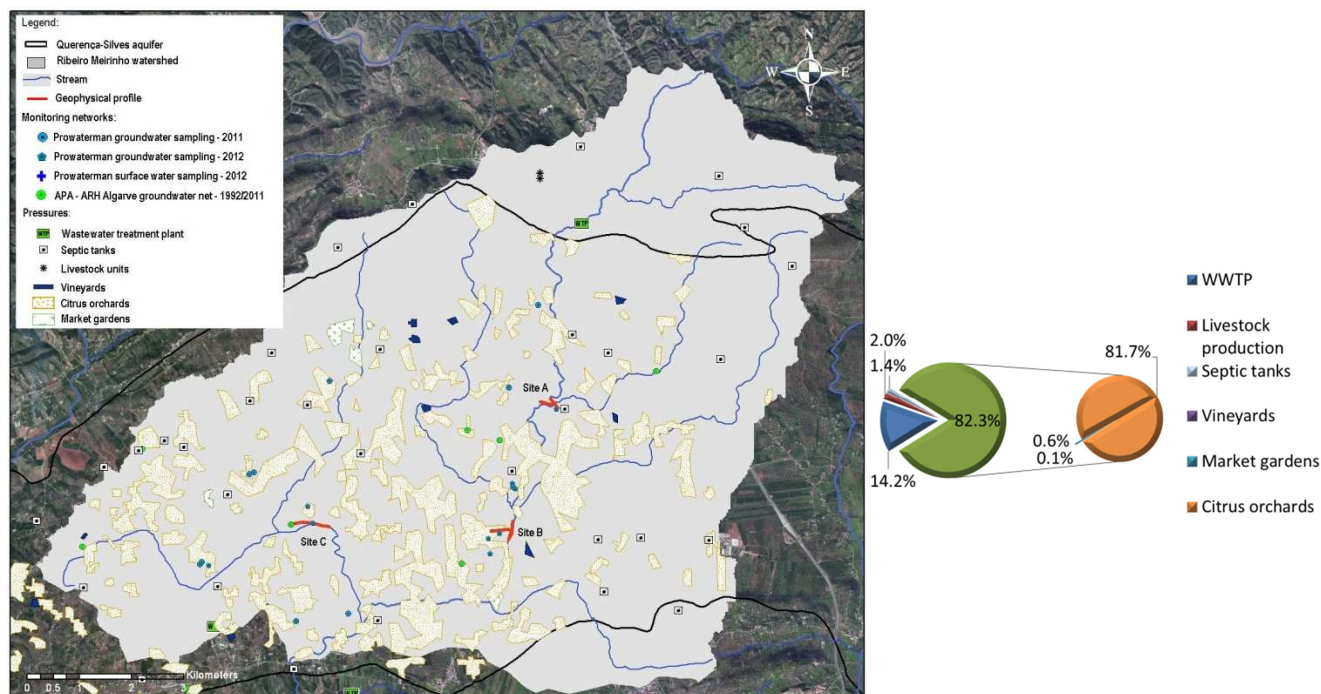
Legend:
Querença-Silves aquifer
Ribeiro Meirinho watershed
Stream
Geophysical profile
Monitoring networks:
Prowaterman groundwater sampling - 2011
Prowaterman groundwater sampling - 2012
Prowaterman surface water sampling - 2012
APA - ARH Algarve groundwater net - 1992/2011
Pressures:
WTP Wastewater treatment plant
Septic tanks
Livestock units
Vineyards
Citrus orchards
Market gardens

N
W E
S

WTP

Site A
Site B
Site C

0 0.5 1 2 3 Kilometers

2.0%
1.4%
82.3%
14.2%
81.7%
0.6%
0.1%

WWTP
Livestock production
Septic tanks
Vineyards
Market gardens
Citrus orchards